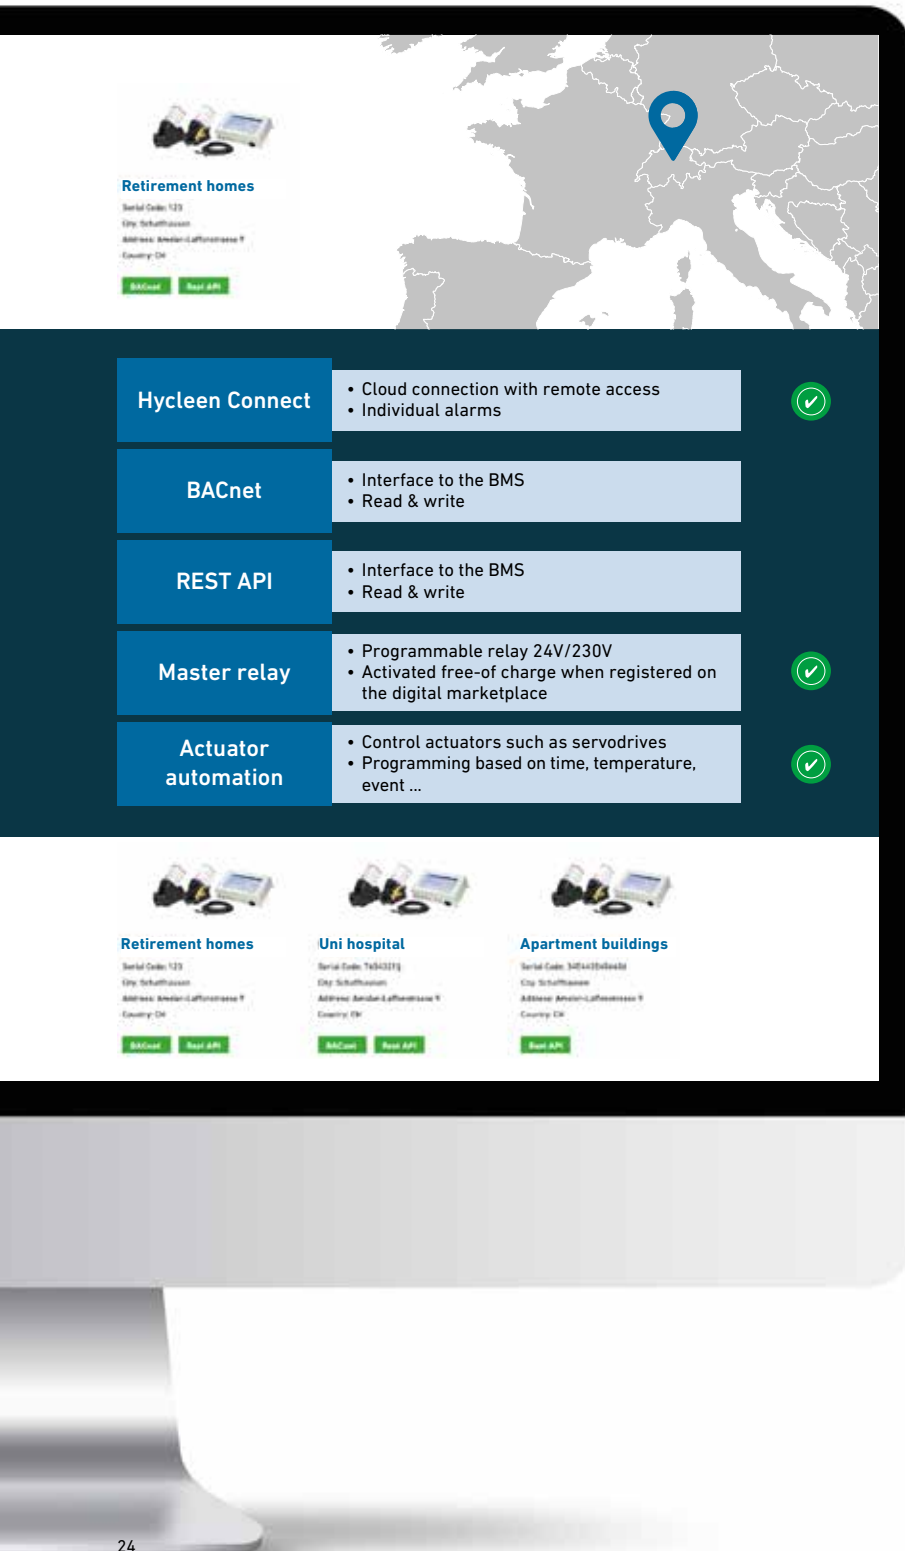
Retirement homes

Serial Code: 123
City: Schaffhausen
Address: Amsler-Laffonstrasse 9
Country: CH

BACnet Rest API

| Hycleen Connect | • Cloud connection with remote access<br>• Individual alarms |
|---|---|
| BACnet | • Interface to the BMS<br>• Read & write |
| REST API | • Interface to the BMS<br>• Read & write |
| Master relay | • Programmable relay 24V/230V<br>• Activated free-of charge when registered on the digital marketplace |
| Actuator automation | • Control actuators such as servodrives<br>• Programming based on time, temperature, event ... |

Retirement homes

Serial Code: 123
City: Schaffhausen
Address: Amsler-Laffonstrasse 9
Country: CH

BACnet Rest API

Uni hospital

Serial Code: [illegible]
City: Schaffhausen
Address: Amsler-Laffonstrasse 9
Country: CH

BACnet Rest API

Apartment buildings

Serial Code: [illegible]
City: Schaffhausen
Address: Amsler-Laffonstrasse 9
Country: CH

Rest API

24